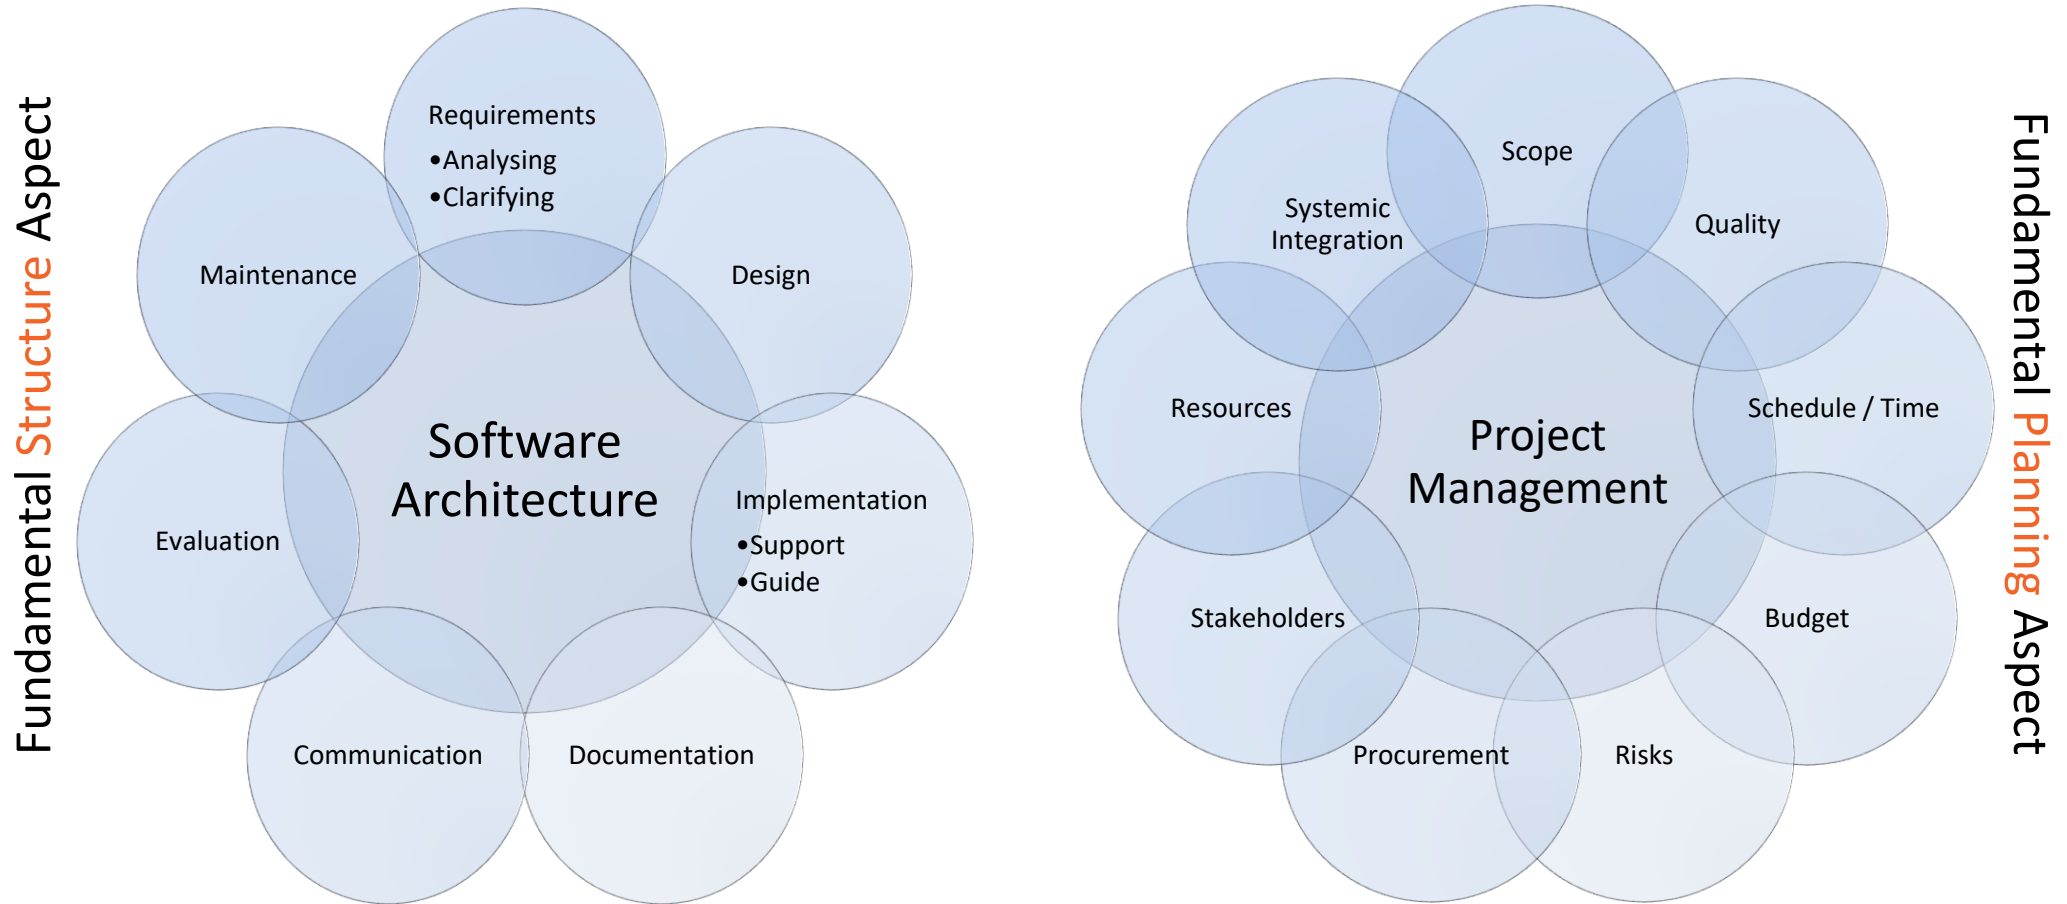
Fundamental Structure Aspect

Requirements
•Analysing
•Clarifying

Maintenance

Design

Software Architecture

Evaluation

Implementation
•Support
•Guide

Communication

Documentation

Scope

Systemic Integration

Quality

Resources

Project Management

Schedule / Time

Stakeholders

Budget

Procurement

Risks

Fundamental Planning Aspect